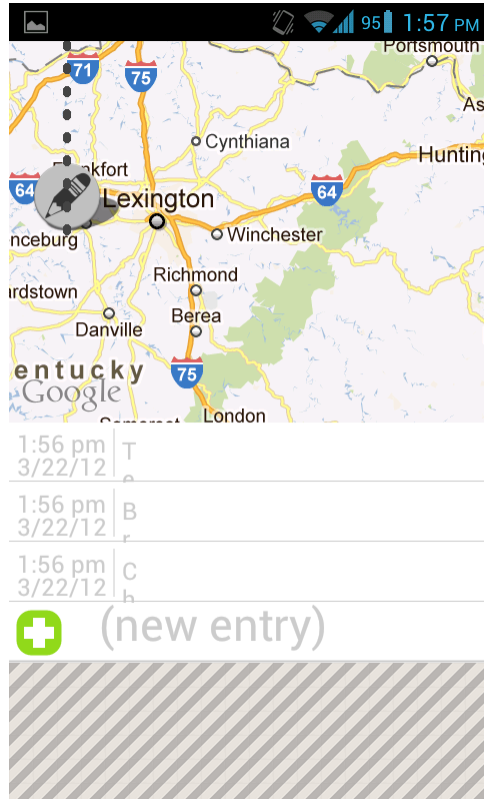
95 1:57 PM

Portsmouth
71
75
As
Cynthiana
Frankfort
Hunting
64
64
Lexington
nceburg
Winchester
Richmond
rdstown
Berea
Danville
entucky
Google
75
London

1:56 pm
3/22/12
T

1:56 pm
3/22/12
B

1:56 pm
3/22/12
C

(new entry)